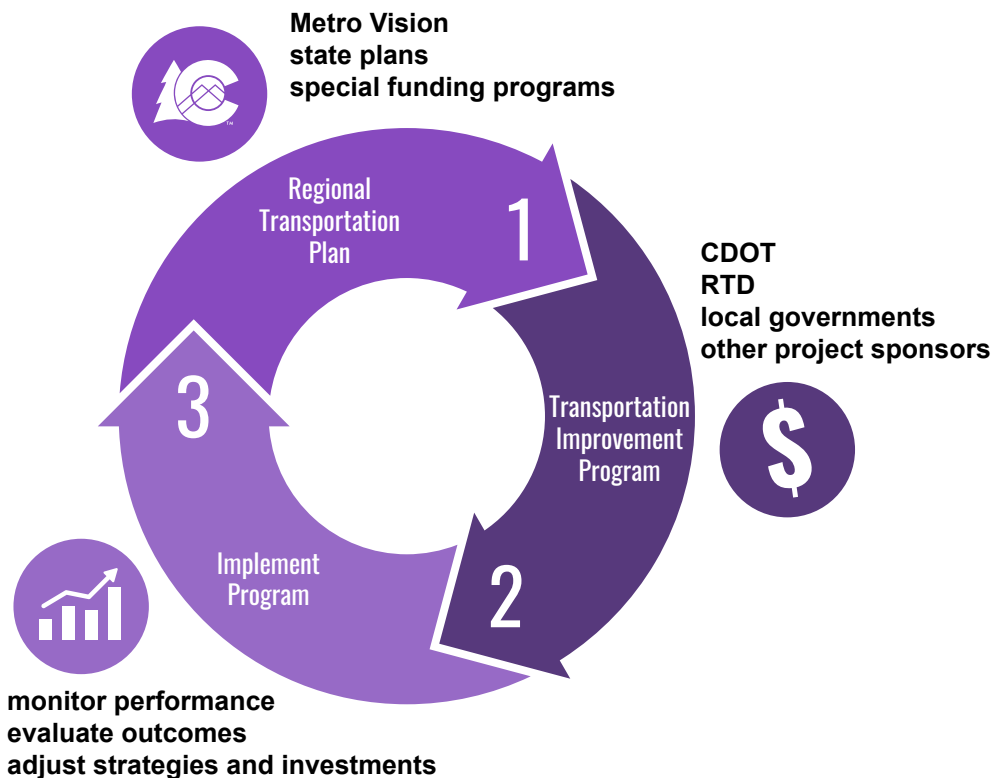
Metro Vision
state plans
special funding programs

Regional Transportation Plan

1

CDOT
RTD
local governments
other project sponsors

Transportation Improvement Program

$

2

Implement Program

3

monitor performance
evaluate outcomes
adjust strategies and investments